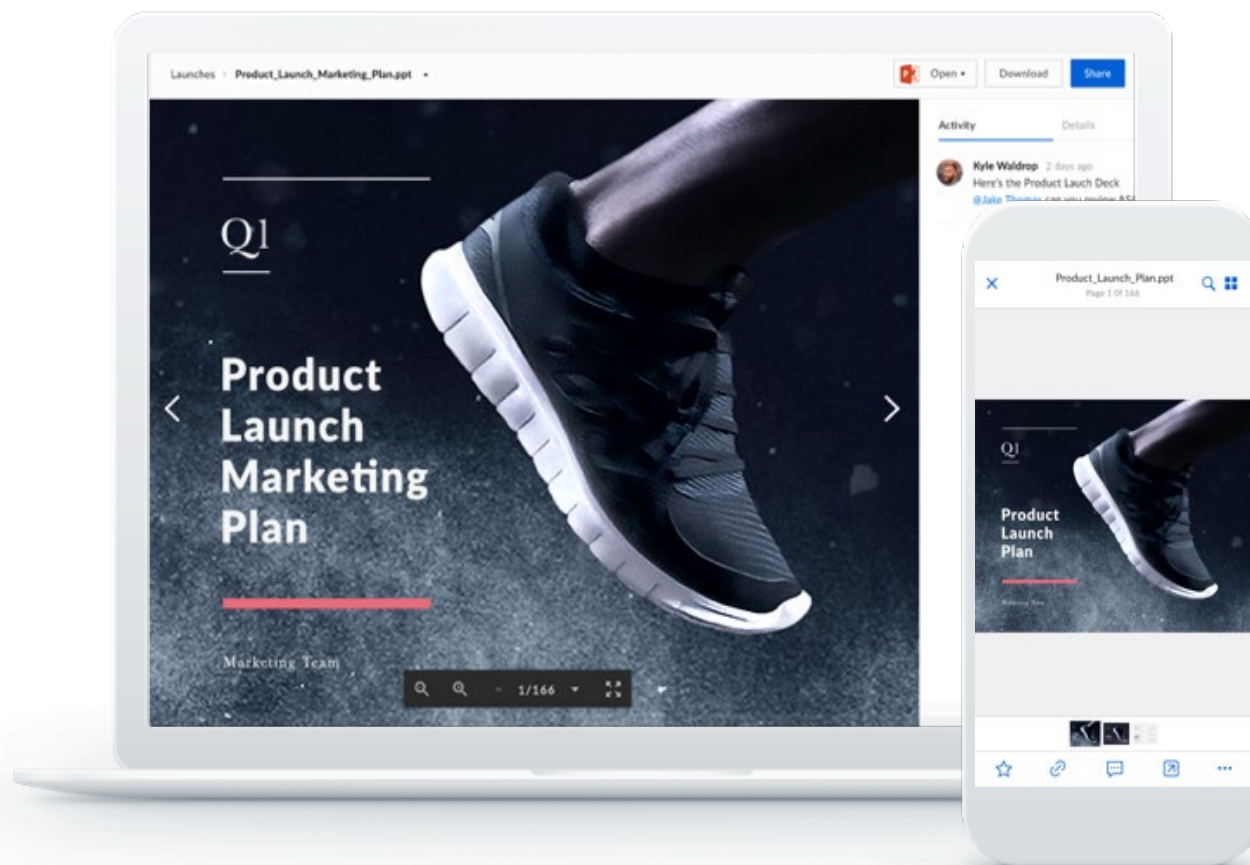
Launches › Product_Launch_Marketing_Plan.ppt ▾

Open ▾ Download Share

Activity Details

Kyle Waldrop 2 days ago
Here's the Product Lauch Deck
@Jake Thomas can you review AS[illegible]

Q1

Product Launch Marketing Plan

Marketing Team

1/166

Product_Launch_Plan.ppt
Page 1 Of 166

Q1

Product Launch Plan

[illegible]